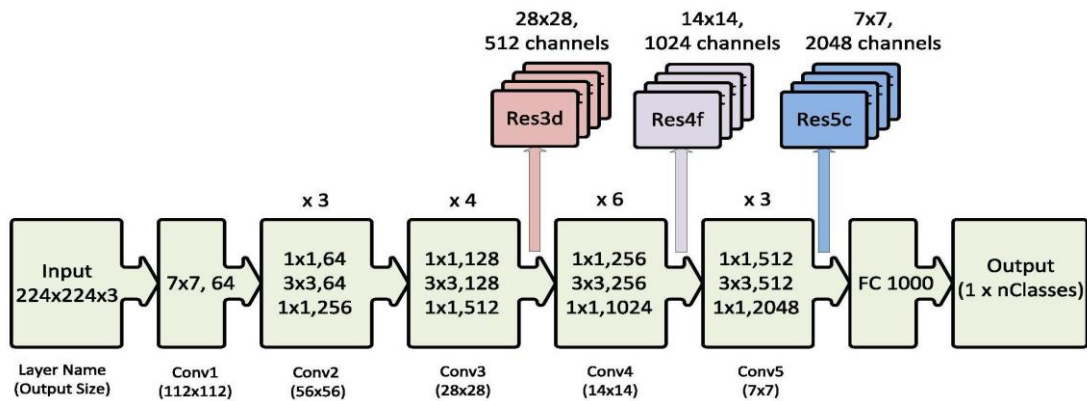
28x28,
512 channels

14x14,
1024 channels

7x7,
2048 channels

Res3d

Res4f

Res5c

x 3

x 4

x 6

x 3

Input
224x224x3

7x7, 64

1x1,64
3x3,64
1x1,256

1x1,128
3x3,128
1x1,512

1x1,256
3x3,256
1x1,1024

1x1,512
3x3,512
1x1,2048

FC 1000

Output
(1 x nClasses)

Layer Name
(Output Size)

Conv1
(112x112)

Conv2
(56x56)

Conv3
(28x28)

Conv4
(14x14)

Conv5
(7x7)